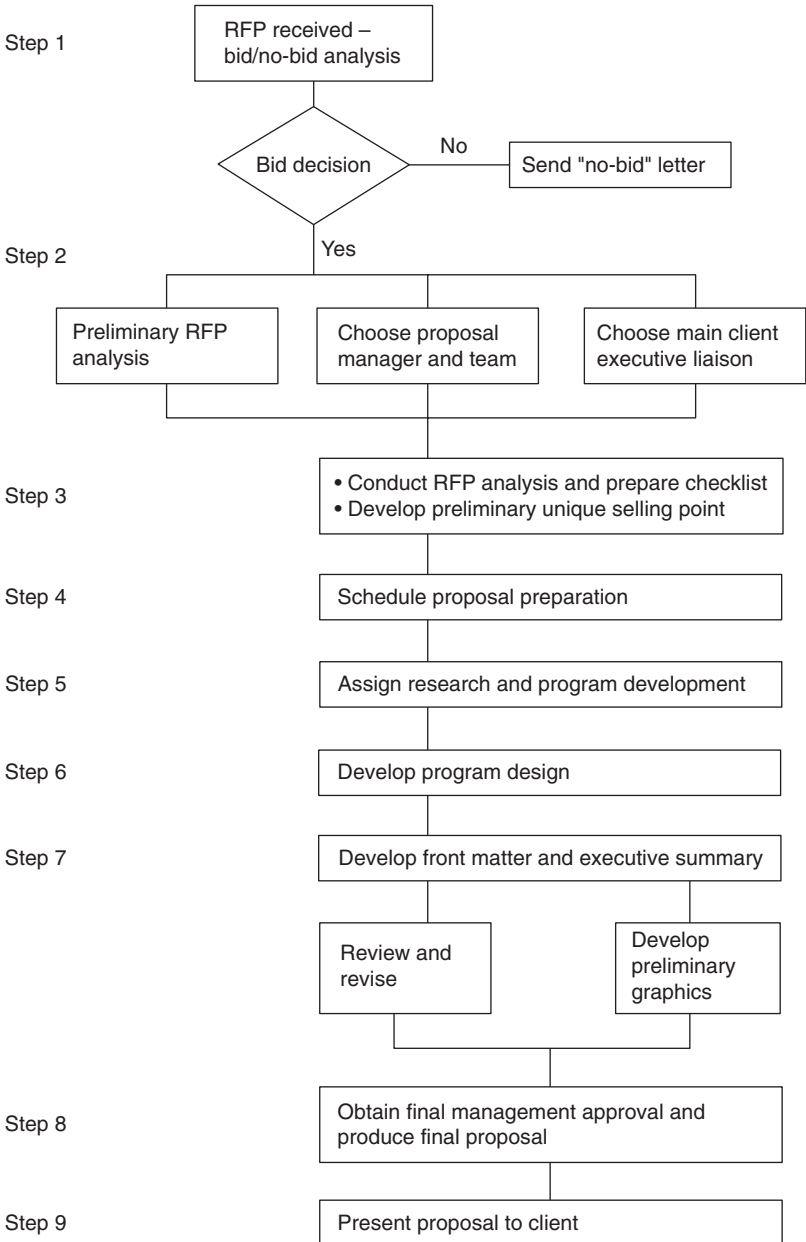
Step 1

RFP received – bid/no-bid analysis

Bid decision

No

Send "no-bid" letter

Step 2

Yes

Preliminary RFP analysis

Choose proposal manager and team

Choose main client executive liaison

Step 3

• Conduct RFP analysis and prepare checklist
• Develop preliminary unique selling point

Step 4

Schedule proposal preparation

Step 5

Assign research and program development

Step 6

Develop program design

Step 7

Develop front matter and executive summary

Review and revise

Develop preliminary graphics

Step 8

Obtain final management approval and produce final proposal

Step 9

Present proposal to client